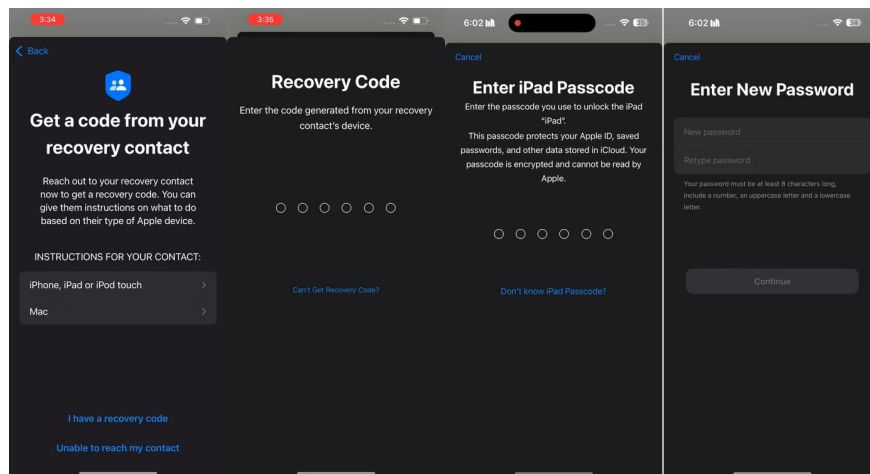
3:34

Back

Get a code from your recovery contact

Reach out to your recovery contact now to get a recovery code. You can give them instructions on what to do based on their type of Apple device.

INSTRUCTIONS FOR YOUR CONTACT:

iPhone, iPad or iPod touch

Mac

I have a recovery code

Unable to reach my contact

3:35

Recovery Code

Enter the code generated from your recovery contact's device.

Can't Get Recovery Code?

6:02

Cancel

Enter iPad Passcode

Enter the passcode you use to unlock the iPad "iPad".

This passcode protects your Apple ID, saved passwords, and other data stored in iCloud. Your passcode is encrypted and cannot be read by Apple.

Don't know iPad Passcode?

6:02

Cancel

Enter New Password

New password

Retype password

Your password must be at least 8 characters long, include a number, an uppercase letter and a lowercase letter.

Continue